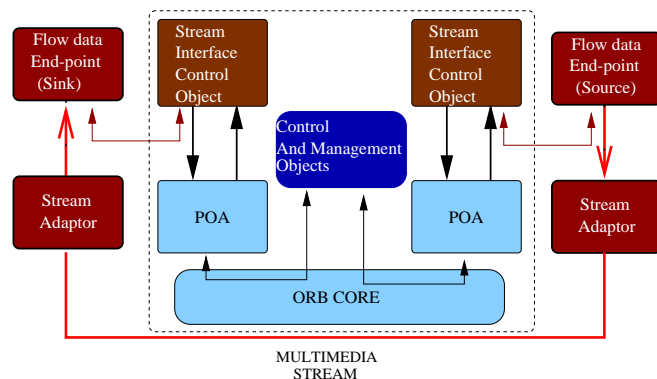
Flow data End-point (Sink)

Stream Interface Control Object

Stream Interface Control Object

Flow data End-point (Source)

Control And Management Objects

Stream Adaptor

POA

POA

Stream Adaptor

ORB CORE

MULTIMEDIA STREAM